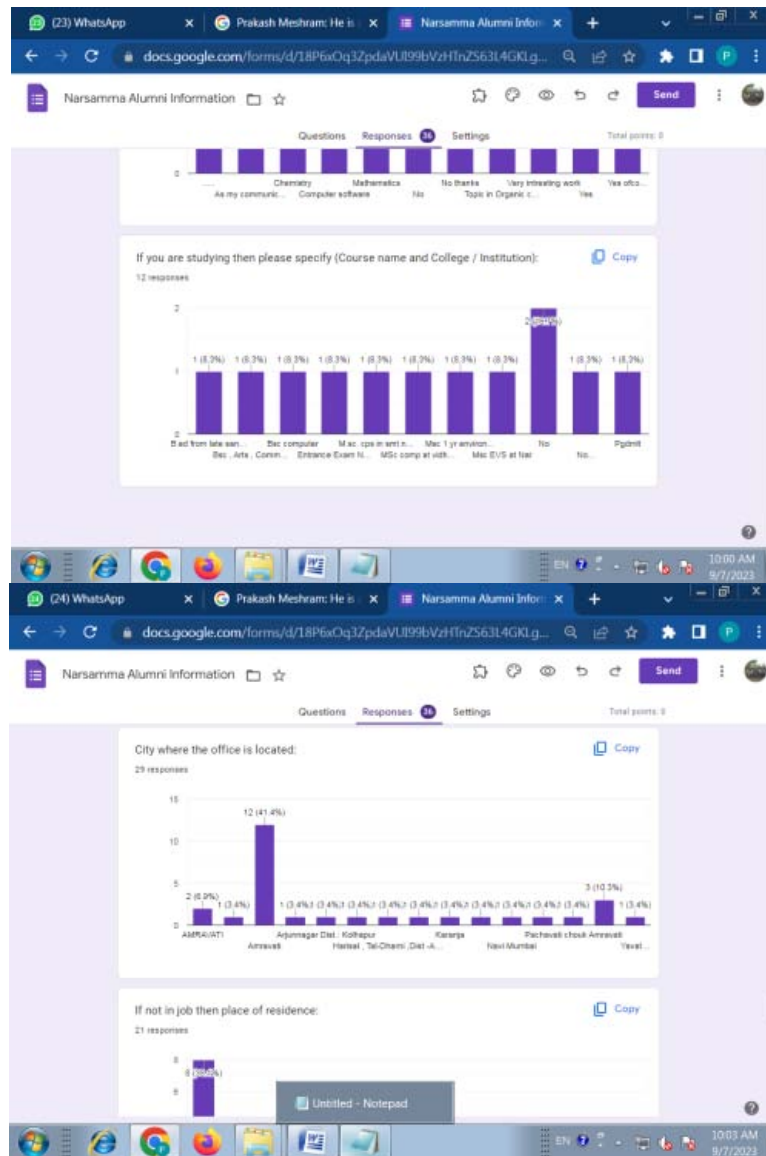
(23) WhatsApp
Prakash Meshram: He is
Narsamma Alumni Inform
docs.google.com/forms/d/18P6xOq3ZpdaVUl99bVzHTnZS63L4GKLg...
Narsamma Alumni Information
Send
Questions Responses 36 Settings
Total points: 0

0
...... As my communic... Chemistry Computer software Mathematics No No thanks Topic in Organic c... Very intresting work Yes Yes ofco...

If you are studying then please specify (Course name and College / Institution):
Copy
12 responses

2
1
0
1 (8.3%) 1 (8.3%) 1 (8.3%) 1 (8.3%) 1 (8.3%) 1 (8.3%) 1 (8.3%) 1 (8.3%) 2 (16.7%) 1 (8.3%) 1 (8.3%)
B ed from late san... Bsc , Arts , Comm... Bsc computer Entrance Exam N... M sc cps in amt n... MSc comp at vidh... Msc 1 yr environ... Msc EVS at Nar No No... Pgdmlt

EN 10:00 AM 9/7/2023

(24) WhatsApp
Prakash Meshram: He is
Narsamma Alumni Inform
docs.google.com/forms/d/18P6xOq3ZpdaVUl99bVzHTnZS63L4GKLg...
Narsamma Alumni Information
Send
Questions Responses 36 Settings
Total points: 0

City where the office is located:
Copy
29 responses

15
10
5
0
2 (6.9%) 1 (3.4%) 12 (41.4%) 1 (3.4%) 1 (3.4%) 1 (3.4%) 1 (3.4%) 1 (3.4%) 1 (3.4%) 1 (3.4%) 1 (3.4%) 1 (3.4%) 1 (3.4%) 1 (3.4%) 3 (10.3%) 1 (3.4%)
AMRAVATI Amravati Arjunnagar Dist : Kolhapur Harisal , Tal-Dharni ,Dist -A... Karanja Navi Mumbai Pachavati chouk Amravati Yavat...

If not in job then place of residence:
Copy
21 responses

8
6
8 (38.1%)
Untitled - Notepad

EN 10:03 AM 9/7/2023